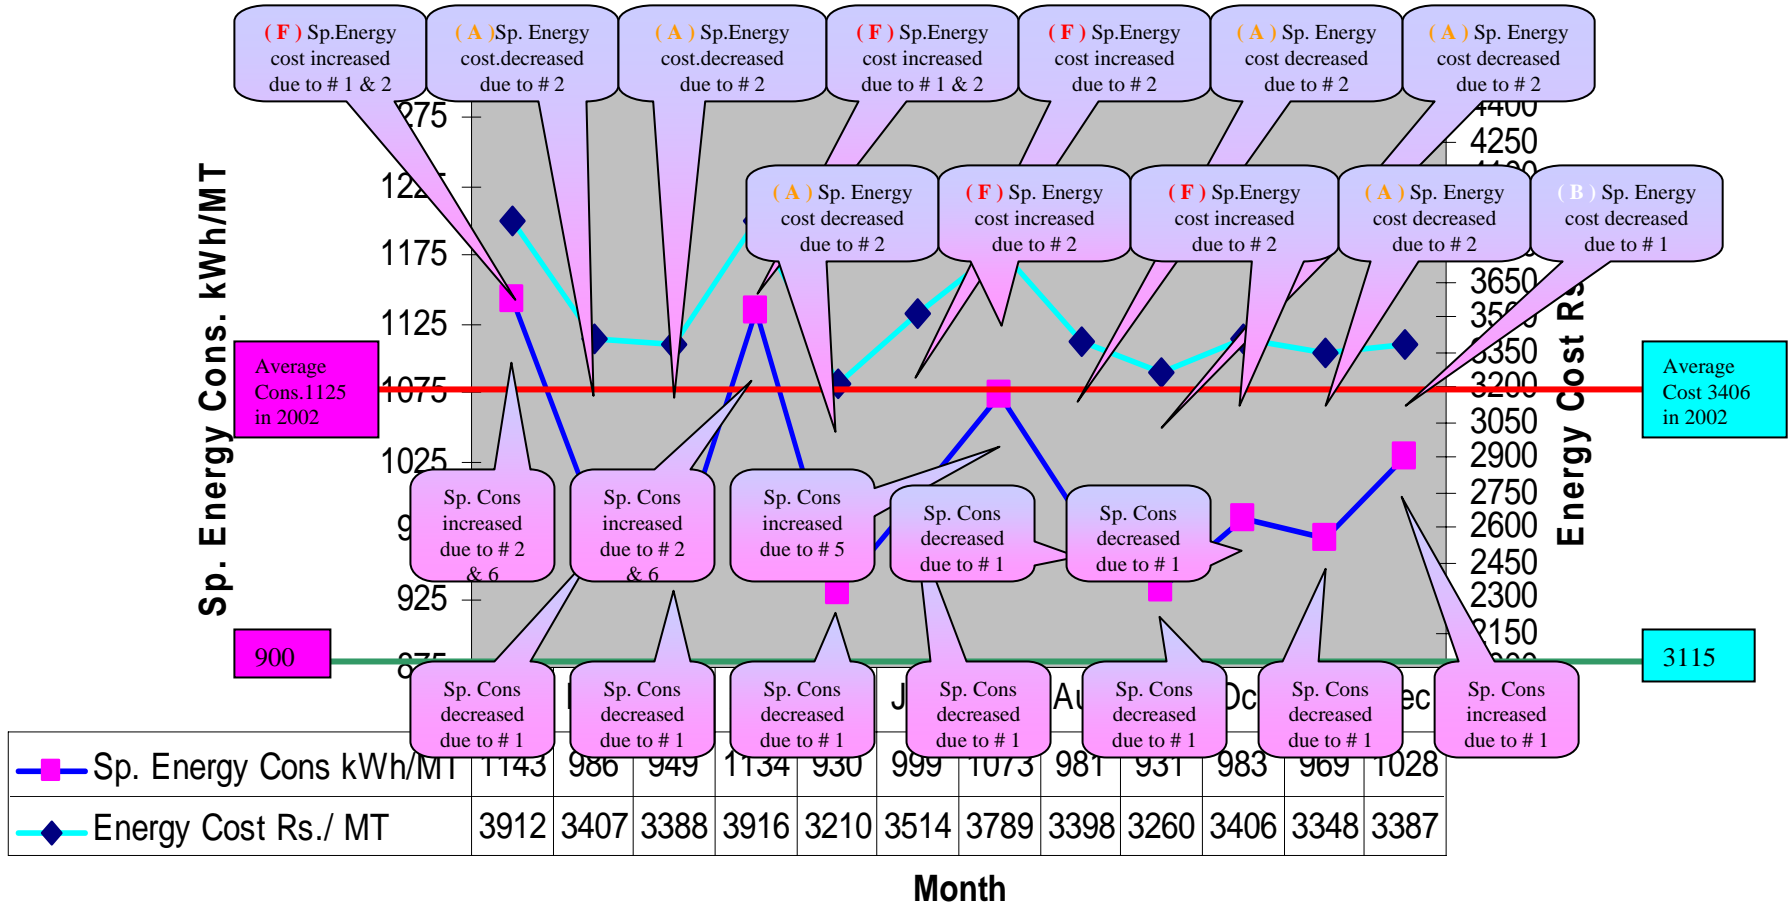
( F ) Sp.Energy cost increased due to # 1 & 2

( A ) Sp. Energy cost.decreased due to # 2

( A ) Sp.Energy cost.decreased due to # 2

( F ) Sp.Energy cost increased due to # 1 & 2

( F ) Sp.Energy cost increased due to # 2

( A ) Sp. Energy cost decreased due to # 2

( A ) Sp. Energy cost decreased due to # 2

( A ) Sp. Energy cost decreased due to # 2

( F ) Sp. Energy cost increased due to # 2

( F ) Sp.Energy cost increased due to # 2

( A ) Sp. Energy cost decreased due to # 2

( B ) Sp. Energy cost decreased due to # 1

Sp. Energy Cons. kWh/MT

Energy Cost Rs

275
122
1175
1125
1075
1025
9
925
875

4400
4250
3650
350
3350
3200
3050
2900
2750
2600
2450
2300
2150

Average Cons.1125 in 2002

Average Cost 3406 in 2002

900

3115

Sp. Cons increased due to # 2 & 6

Sp. Cons increased due to # 2 & 6

Sp. Cons increased due to # 5

Sp. Cons decreased due to # 1

Sp. Cons decreased due to # 1

Sp. Cons decreased due to # 1

Sp. Cons decreased due to # 1

Sp. Cons decreased due to # 1

Sp. Cons decreased due to # 1

Sp. Cons decreased due to # 1

Sp. Cons decreased due to # 1

Sp. Cons increased due to # 1

J
Au
Oc
ec

| | | | | | | | | | | | | |
|---|---|---|---|---|---|---|---|---|---|---|---|---|
| Sp. Energy Cons kWh/MT | 1143 | 986 | 949 | 1134 | 930 | 999 | 1073 | 981 | 931 | 983 | 969 | 1028 |
| Energy Cost Rs./ MT | 3912 | 3407 | 3388 | 3916 | 3210 | 3514 | 3789 | 3398 | 3260 | 3406 | 3348 | 3387 |

Month